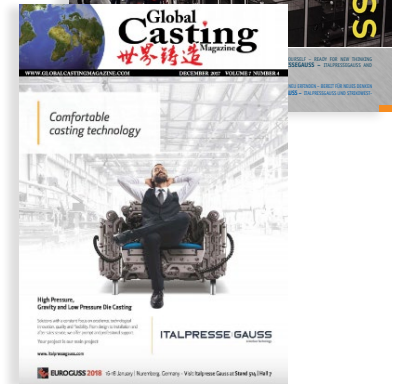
Global Casting Magazine

世界铸造

WWW.GLOBALCASTINGMAGAZINE.COM

DECEMBER 2017 VOLUME 7 NUMBER 4

Comfortable casting technology

High Pressure, Gravity and Low Pressure Die Casting

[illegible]

www.italpressegauss.com

ITALPRESSE GAUSS

EUROGUSS 2018 16-18 January | Nuremberg, Germany - Visit Italpresse Gauss at Stand 5-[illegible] | Hall 7

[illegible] YOURSELF – READY FOR NEW THINKING. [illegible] SSEGAUSS – ITALPRESSEGAUSS, AND

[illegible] SELBST ENTDECKEN – BEREIT FÜR NEUES DENKEN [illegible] GUSS – ITALPRESSEGAUSS UND SONDERMESS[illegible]